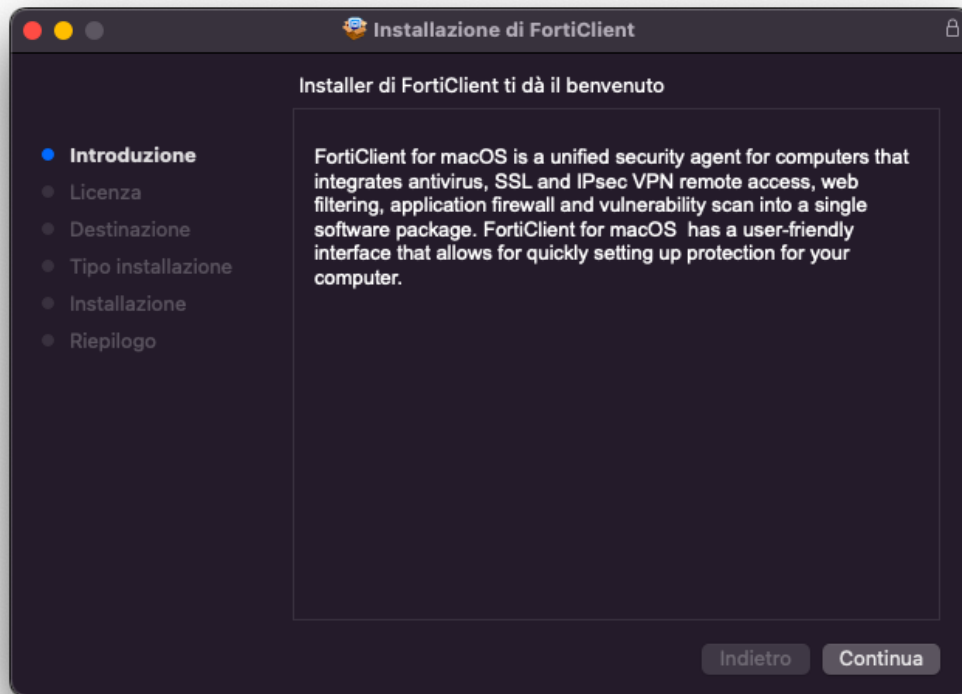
Installazione di FortiClient

Installer di FortiClient ti dà il benvenuto

Introduzione
Licenza
Destinazione
Tipo installazione
Installazione
Riepilogo

FortiClient for macOS is a unified security agent for computers that integrates antivirus, SSL and IPsec VPN remote access, web filtering, application firewall and vulnerability scan into a single software package. FortiClient for macOS has a user-friendly interface that allows for quickly setting up protection for your computer.

Indietro
Continua